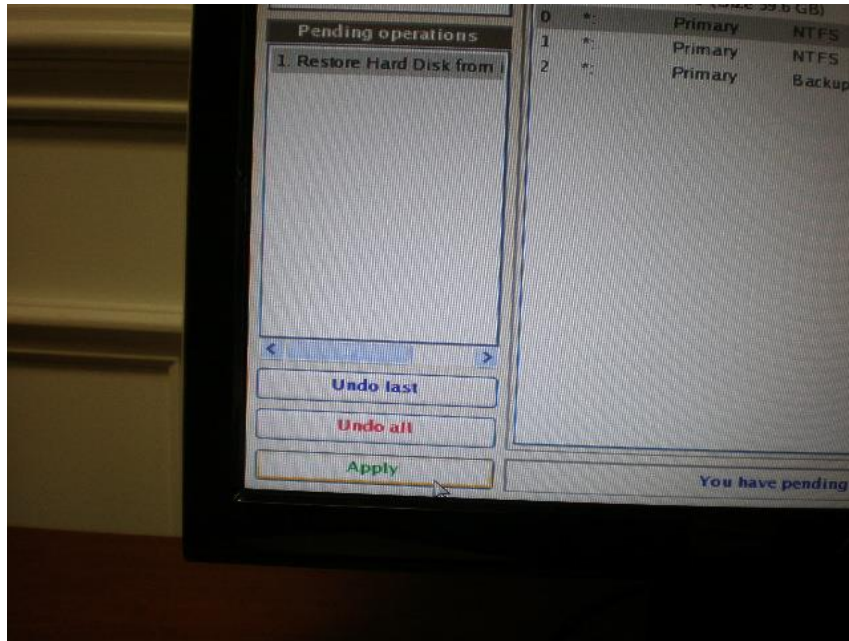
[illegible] 59.6 GB)

Pending operations

1. Restore Hard Disk from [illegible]

| 0 | *: | Primary | NTFS |
|---|---|---|---|
| 1 | *: | Primary | NTFS |
| 2 | *: | Primary | Backup |

Undo last

Undo all

Apply

You have pending